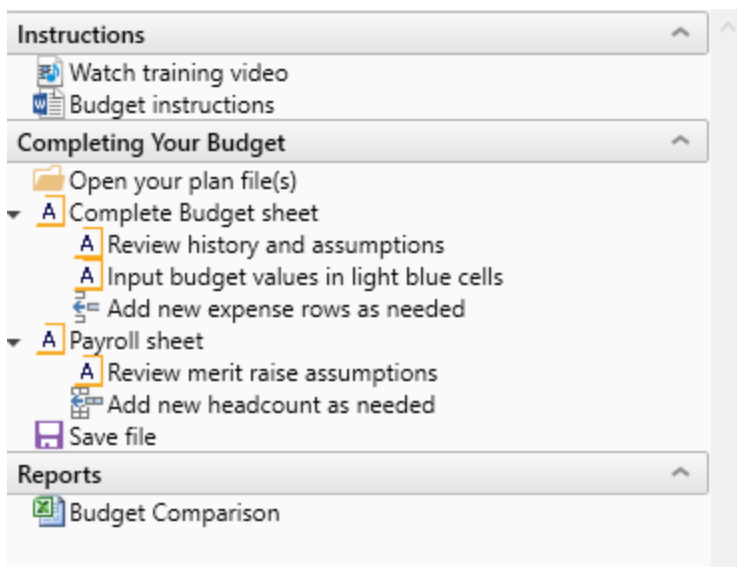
Instructions

Watch training video

Budget instructions

Completing Your Budget

Open your plan file(s)

A Complete Budget sheet

A Review history and assumptions

A Input budget values in light blue cells

Add new expense rows as needed

A Payroll sheet

A Review merit raise assumptions

Add new headcount as needed

Save file

Reports

Budget Comparison